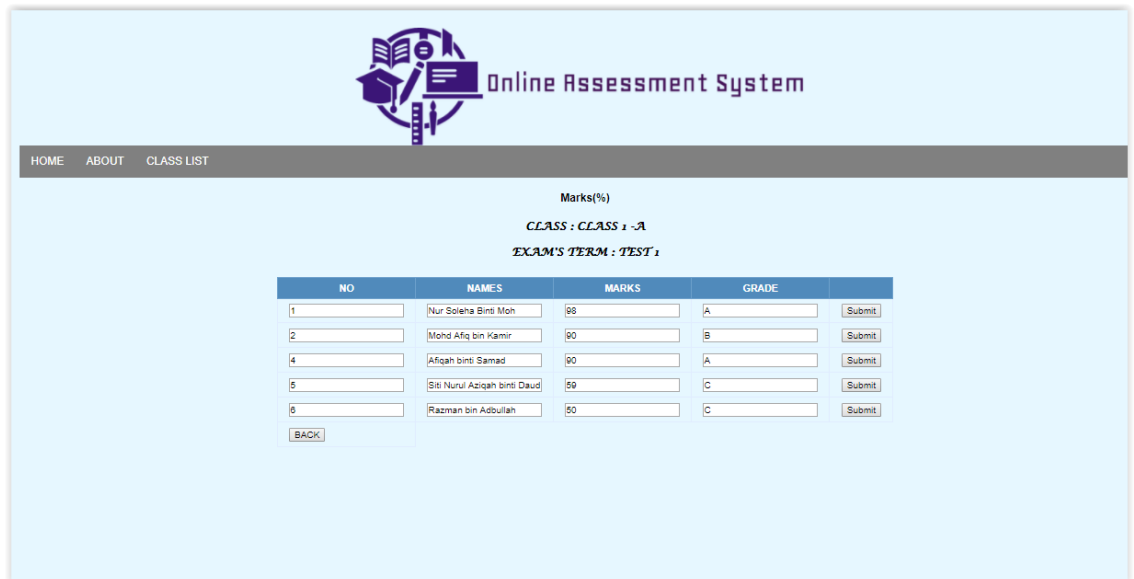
Online Assessment System

HOME ABOUT CLASS LIST

Marks(%)

CLASS : CLASS 1 -A

EXAM'S TERM : TEST 1

| NO | NAMES | MARKS | GRADE | |
|---|---|---|---|---|
| 1 | Nur Soleha Binti Moh | 98 | A | Submit |
| 2 | Mohd Afiq bin Kamir | 90 | B | Submit |
| 4 | Afiqah binti Samad | 90 | A | Submit |
| 5 | Siti Nurul Aziqah binti Daud | 59 | C | Submit |
| 6 | Razman bin Adbullah | 50 | C | Submit |
| BACK | | | | |